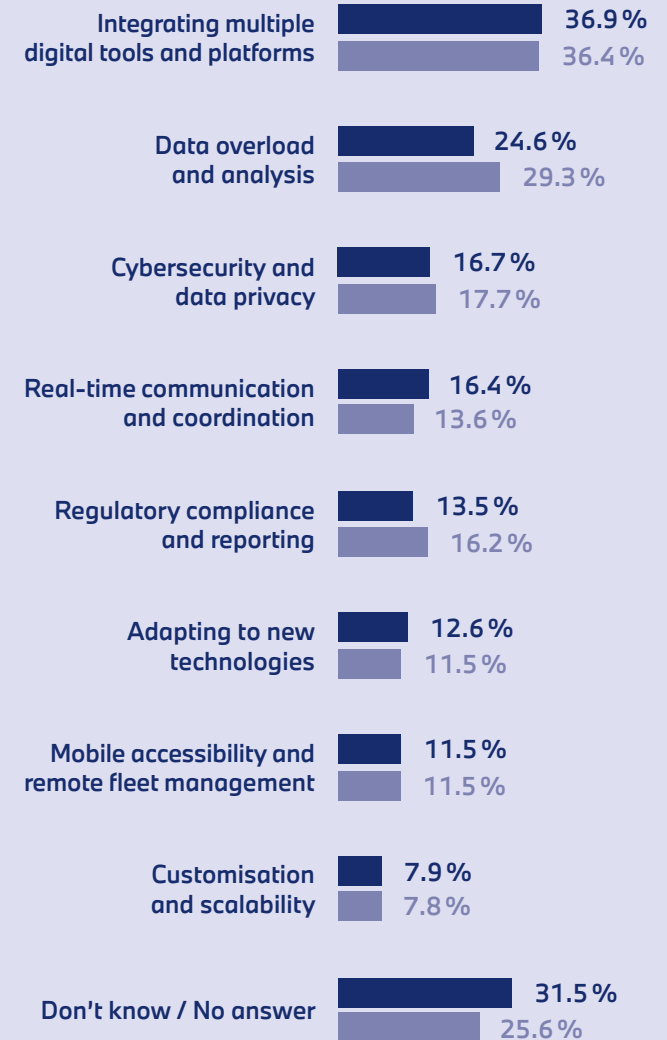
Integrating multiple digital tools and platforms
36.9 %
36.4 %

Data overload and analysis
24.6 %
29.3 %

Cybersecurity and data privacy
16.7 %
17.7 %

Real-time communication and coordination
16.4 %
13.6 %

Regulatory compliance and reporting
13.5 %
16.2 %

Adapting to new technologies
12.6 %
11.5 %

Mobile accessibility and remote fleet management
11.5 %
11.5 %

Customisation and scalability
7.9 %
7.8 %

Don't know / No answer
31.5 %
25.6 %